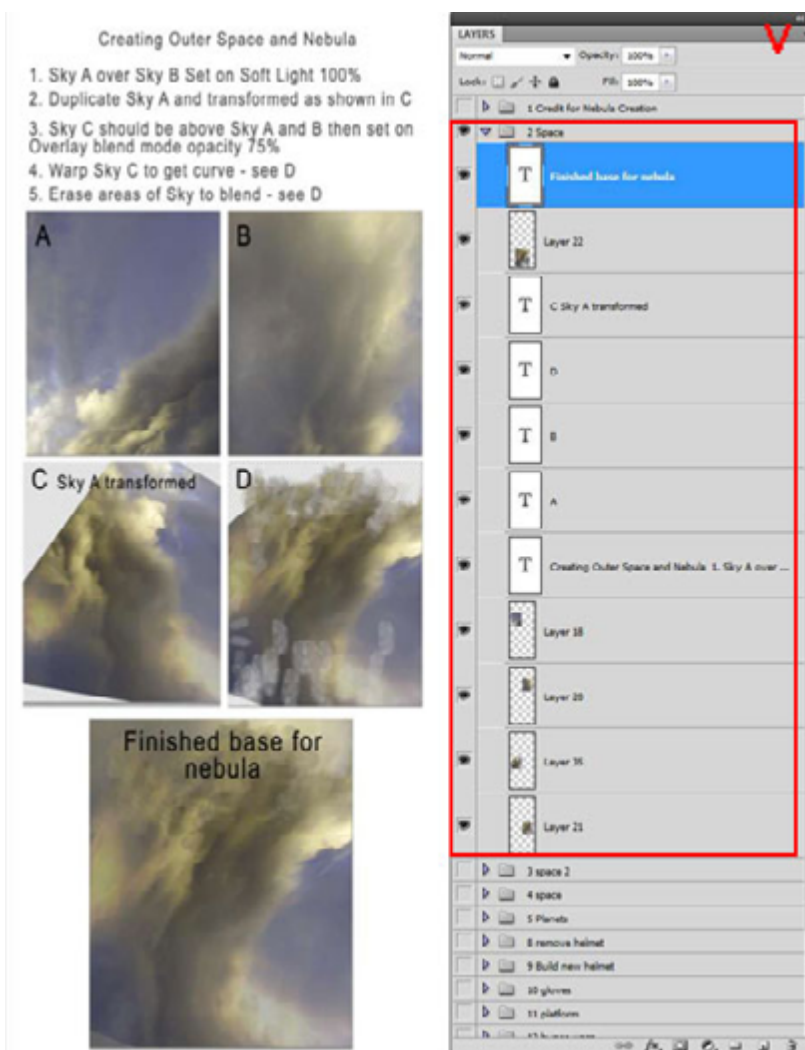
Creating Outer Space and Nebula

1. Sky A over Sky B Set on Soft Light 100%
2. Duplicate Sky A and transformed as shown in C
3. Sky C should be above Sky A and B then set on Overlay blend mode opacity 75%
4. Warp Sky C to get curve - see D
5. Erase areas of Sky to blend - see D

A

B

C Sky A transformed

D

Finished base for nebula

LAYERS

Normal Opacity: 100%

Lock: Fill: 100%

V

1 Credit for Nebula Creation

2 Space

T Finished base for nebula

Layer 22

T C Sky A transformed

T D

T B

T A

T Creating Outer Space and Nebula 1. Sky A over ...

Layer 18

Layer 20

Layer 16

Layer 21

3 space 2

4 space

5 Planets

8 remove helmet

9 Build new helmet

10 gloves

11 platform

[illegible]